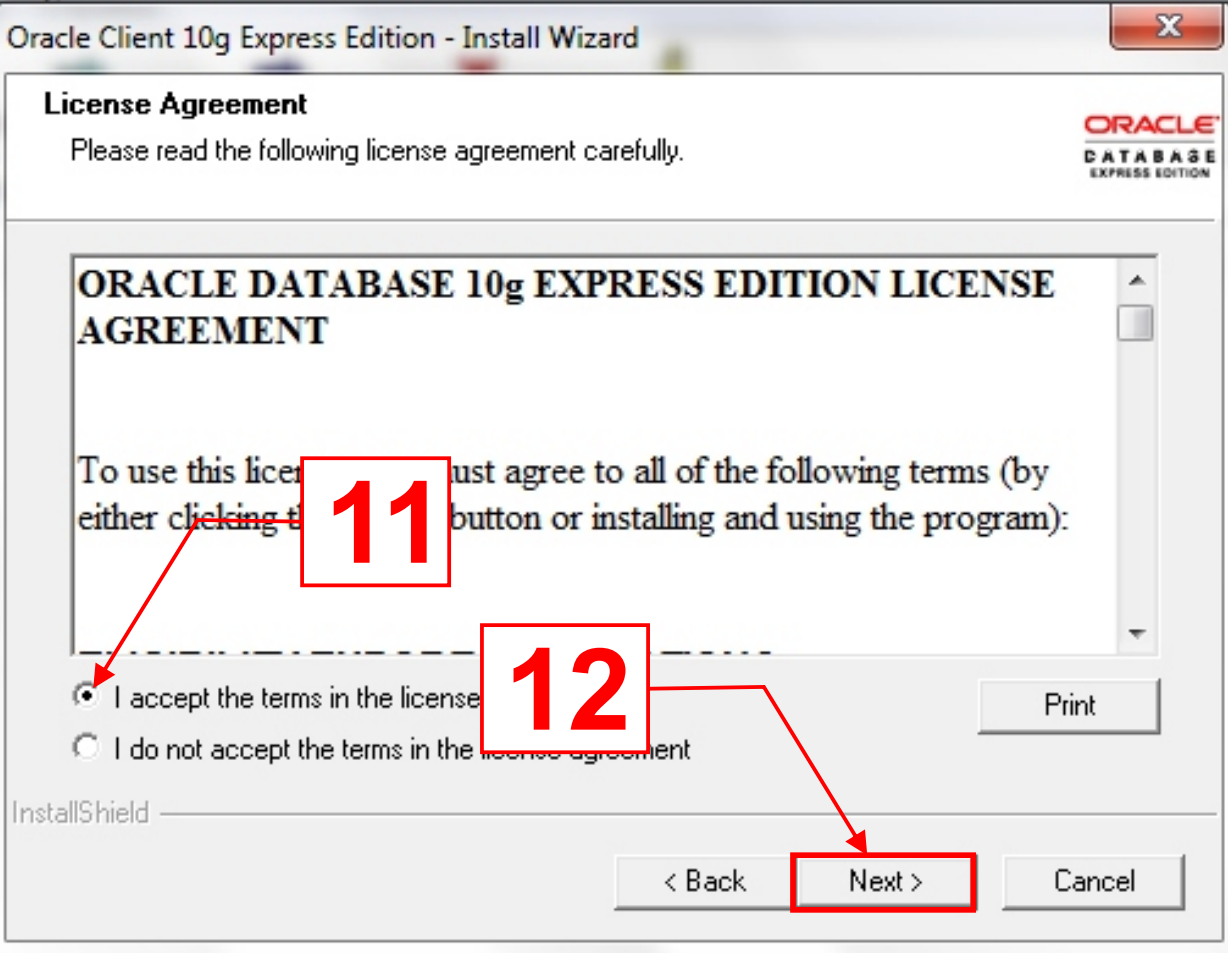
Oracle Client 10g Express Edition - Install Wizard

License Agreement

Please read the following license agreement carefully.

ORACLE
DATABASE
EXPRESS EDITION

ORACLE DATABASE 10g EXPRESS EDITION LICENSE AGREEMENT

To use this licen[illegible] ust agree to all of the following terms (by either clicking t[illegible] button or installing and using the program):

11

12

I accept the terms in the license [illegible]

I do not accept the terms in the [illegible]

Print

InstallShield

< Back

Next >

Cancel